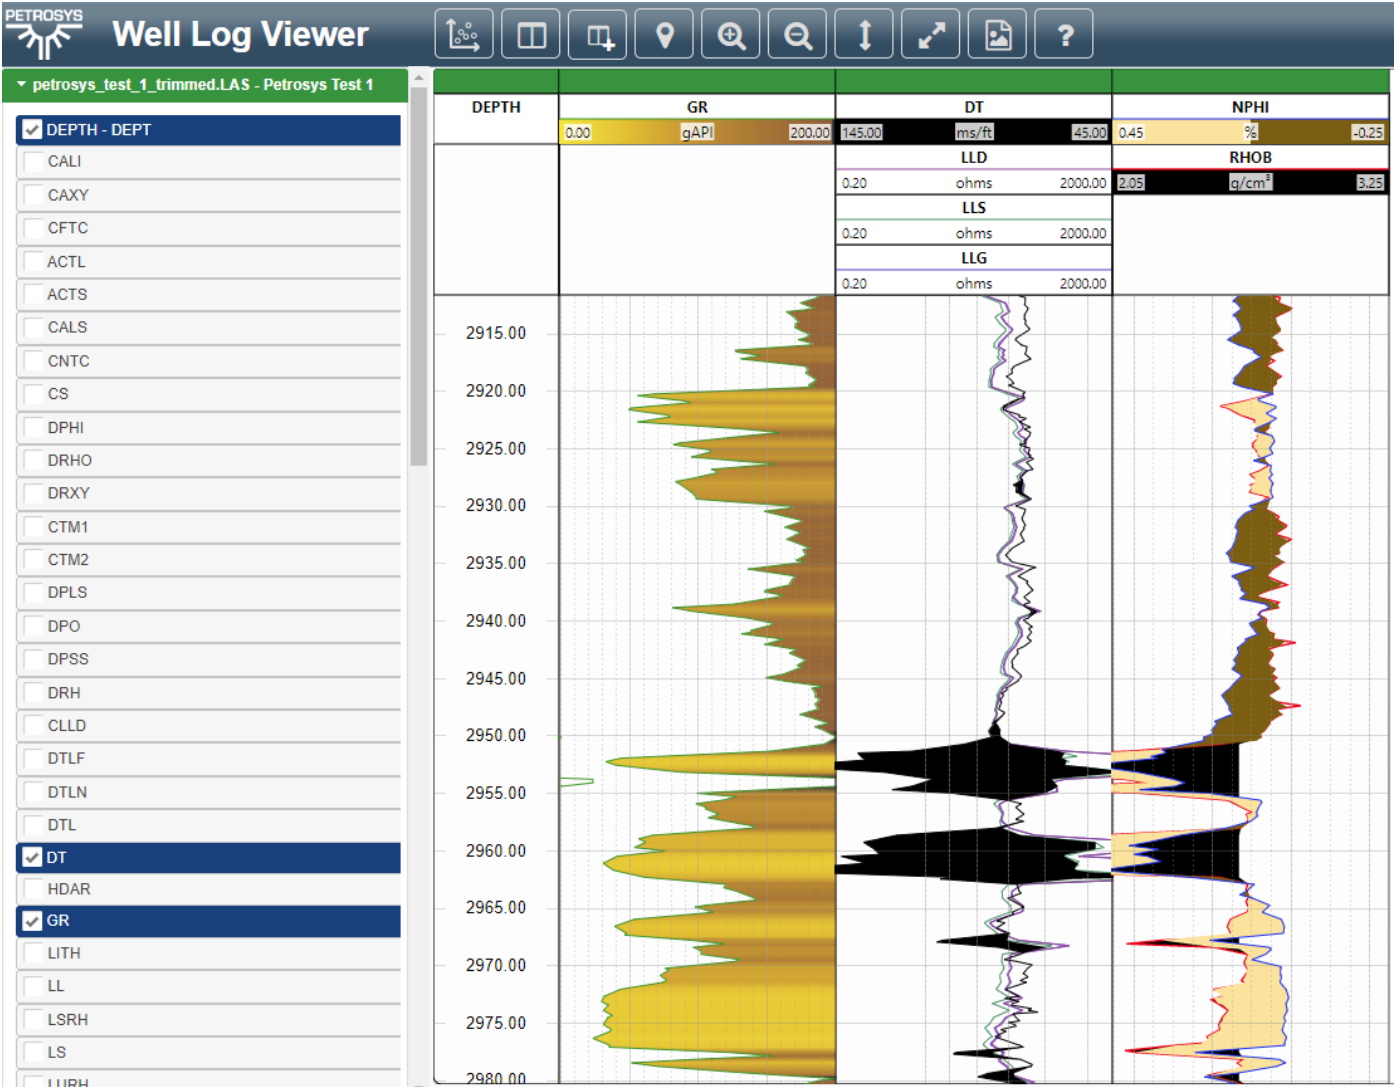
PETROSYS

Well Log Viewer

?

petrosys_test_1_trimmed.LAS - Petrosys Test 1

DEPTH - DEPT
CALI
CAXY
CFTC
ACTL
ACTS
CALS
CNTC
CS
DPHI
DRHO
DRXY
CTM1
CTM2
DPLS
DPO
DPSS
DRH
CLLD
DTLF
DTLN
DTL
DT
HDAR
GR
LITH
LL
LSRH
LS
LURH

| DEPTH | GR | DT | NPHI |
|---|---|---|---|
| | 0.00 gAPI 200.00 | 145.00 ms/ft 45.00 | 0.45 % -0.25 |
| | | LLD | RHOB |
| | | 0.20 ohms 2000.00 | 2.05 g/cm$^3$ 3.25 |
| | | LLS | |
| | | 0.20 ohms 2000.00 | |
| | | LLG | |
| | | 0.20 ohms 2000.00 | |

2915.00
2920.00
2925.00
2930.00
2935.00
2940.00
2945.00
2950.00
2955.00
2960.00
2965.00
2970.00
2975.00
2980.00